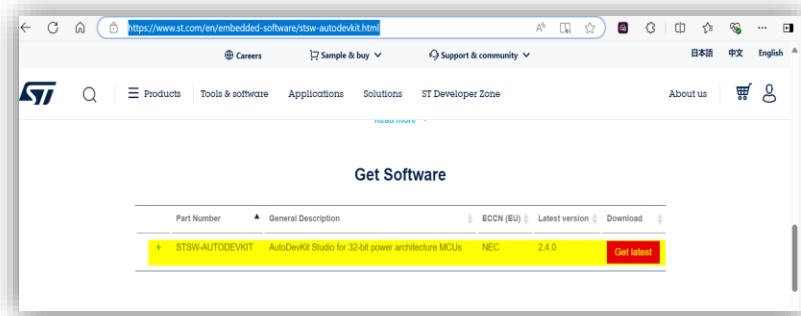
https://www.st.com/en/embedded-software/stsw-autodevkit.html

Careers
Sample & buy
Support & community
日本語 中文 English

ST
Products
Tools & software
Applications
Solutions
ST Developer Zone
About us

Read more

Get Software

| | Part Number | General Description | ECCN (EU) | Latest version | Download |
|---|---|---|---|---|---|
| + | STSW-AUTODEVKIT | AutoDevKit Studio for 32-bit power architecture MCUs | NEC | 2.4.0 | Get latest |